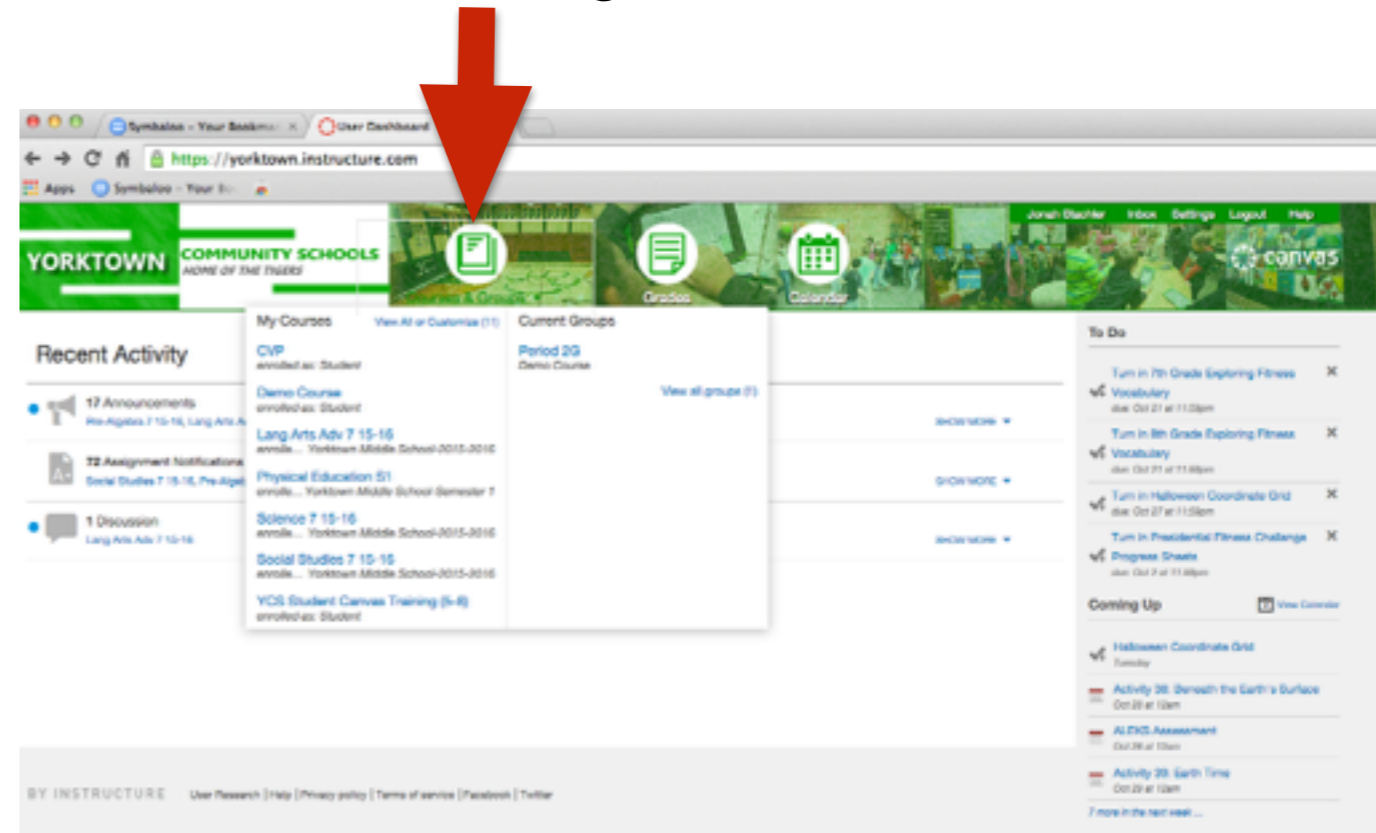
Symbaloo - Your Bookma ×
User Dashboard

https://yorktown.instructure.com

Apps Symbaloo - Your Bo

YORKTOWN COMMUNITY SCHOOLS HOME OF THE TIGERS

Courses & Groups Grades Calendar

Jonah Stachler Inbox Settings Logout Help

canvas

Recent Activity

17 Announcements
Pre-Algebra 7 15-16, Lang Arts A

72 Assignment Notifications
Social Studies 7 15-16, Pre-Alge

1 Discussion
Lang Arts Adv 7 15-16

SHOW MORE
SHOW MORE
SHOW MORE

My Courses View All or Customize (11)

CVP
enrolled as: Student

Demo Course
enrolled as: Student

Lang Arts Adv 7 15-16
enrolle... Yorktown Middle School-2015-2016

Physical Education 51
enrolle... Yorktown Middle School Semester 1

Science 7 15-16
enrolle... Yorktown Middle School-2015-2016

Social Studies 7 15-16
enrolle... Yorktown Middle School-2015-2016

YCS Student Canvas Training (5-8)
enrolled as: Student

Current Groups

Period 2G
Demo Course

View all groups (1)

To Do

Turn in 7th Grade Exploring Fitness Vocabulary
due: Oct 21 at 11:59pm

Turn in 8th Grade Exploring Fitness Vocabulary
due: Oct 21 at 11:59pm

Turn in Halloween Coordinate Grid
due: Oct 27 at 11:59pm

Turn in Presidential Fitness Challenge Progress Sheets
due: Oct 2 at 11:59pm

Coming Up View Calendar

Halloween Coordinate Grid
Tuesday

Activity 38: Beneath the Earth's Surface
Oct 28 at 12am

ALEKS Assessment
Oct 28 at 10am

Activity 39: Earth Time
Oct 29 at 12am

7 more in the next week ...

BY INSTRUCTURE User Research | Help | Privacy policy | Terms of service | Facebook | Twitter